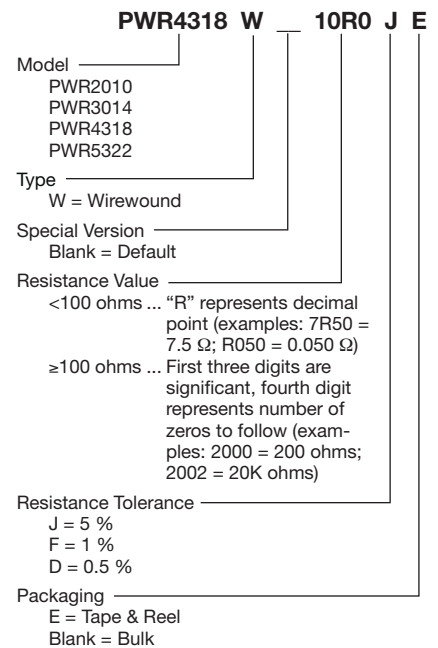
PWR4318 W __ 10R0 J E

Model
PWR2010
PWR3014
PWR4318
PWR5322

Type
W = Wirewound

Special Version
Blank = Default

Resistance Value
<100 ohms ... "R" represents decimal point (examples: 7R50 = 7.5 Ω; R050 = 0.050 Ω)
≥100 ohms ... First three digits are significant, fourth digit represents number of zeros to follow (examples: 2000 = 200 ohms; 2002 = 20K ohms)

Resistance Tolerance
J = 5 %
F = 1 %
D = 0.5 %

Packaging
E = Tape & Reel
Blank = Bulk